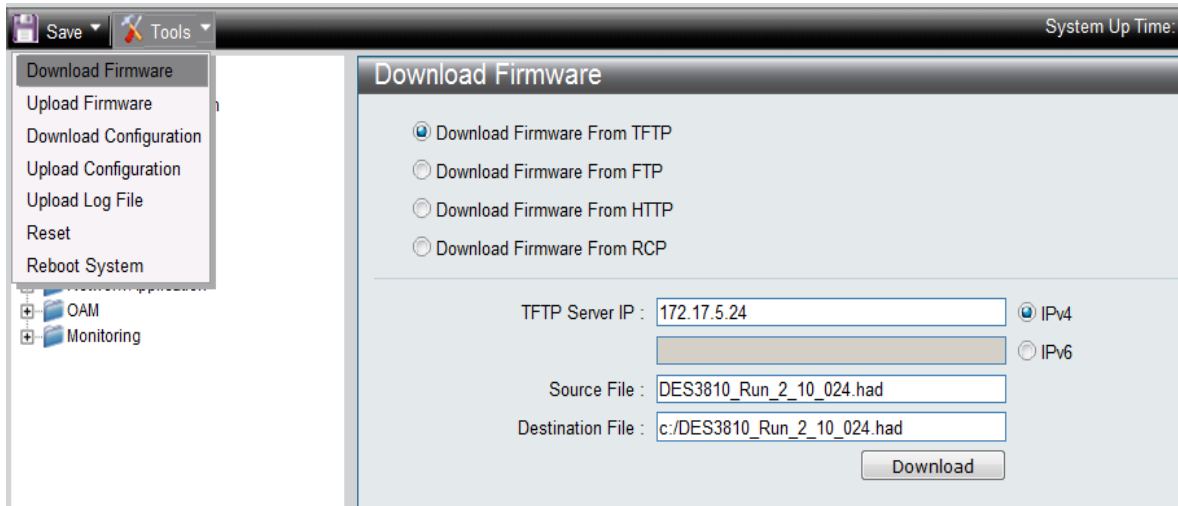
Save Tools System Up Time:

Download Firmware
Upload Firmware
Download Configuration
Upload Configuration
Upload Log File
Reset
Reboot System

OAM
Monitoring

Download Firmware

Download Firmware From TFTP
Download Firmware From FTP
Download Firmware From HTTP
Download Firmware From RCP

TFTP Server IP : 172.17.5.24 IPv4
IPv6
Source File : DES3810_Run_2_10_024.had
Destination File : c:/DES3810_Run_2_10_024.had
Download